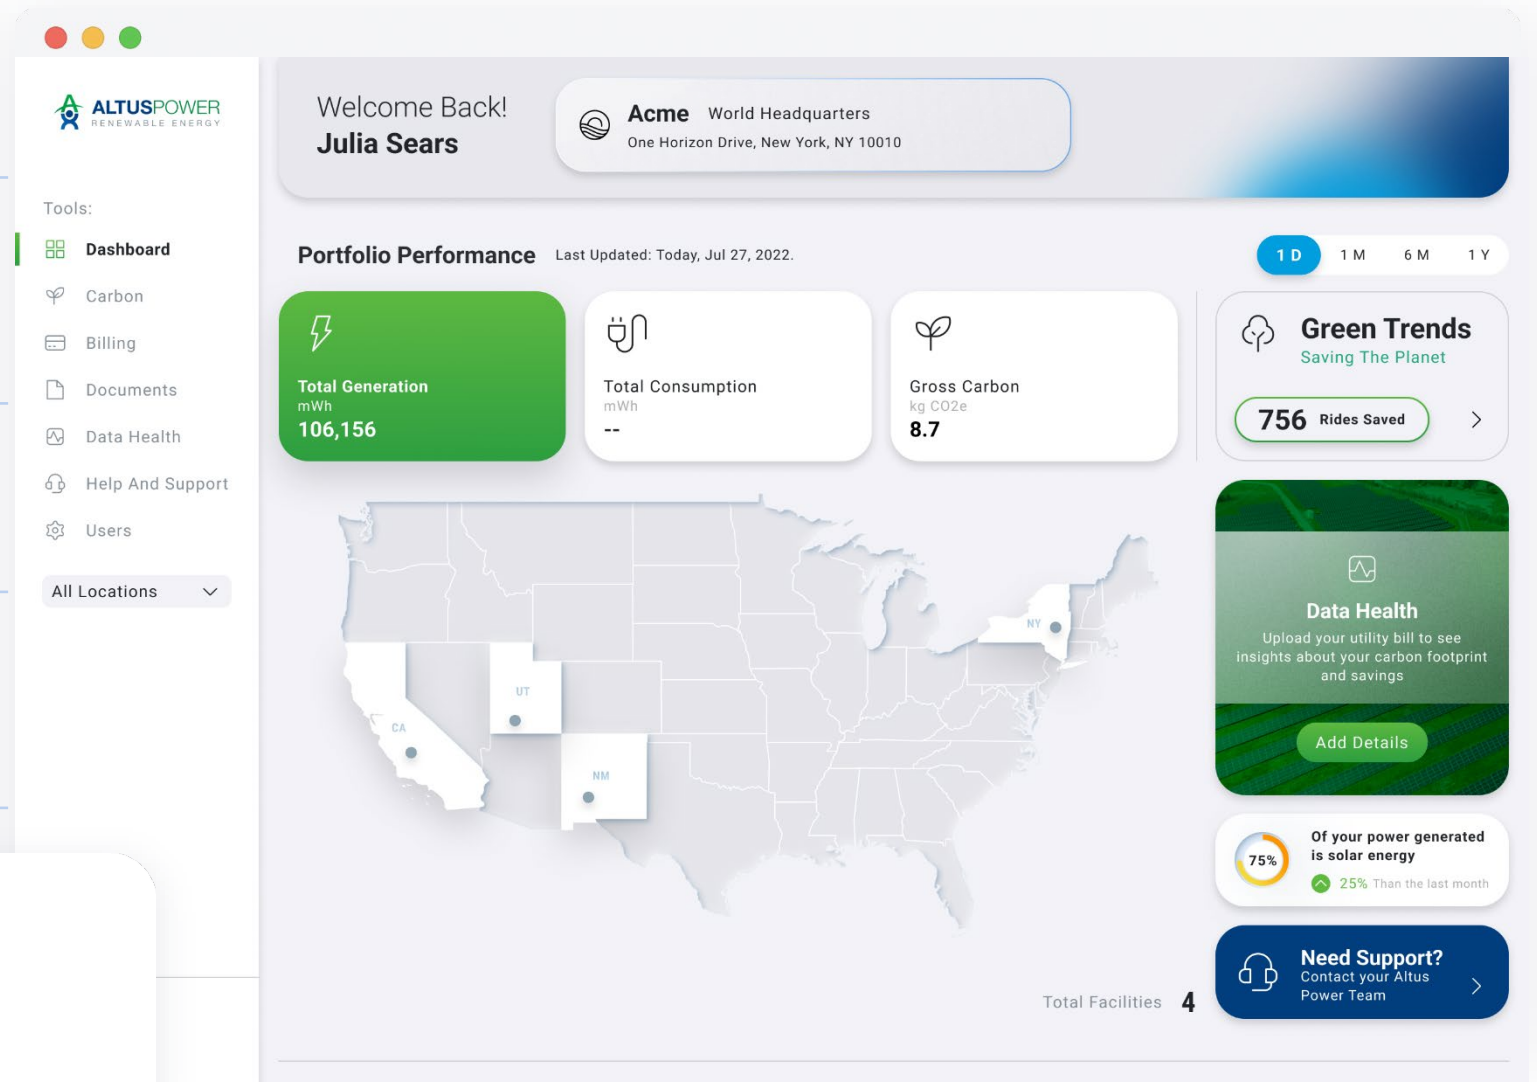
ALTUSPOWER
RENEWABLE ENERGY

Tools:

Dashboard
Carbon
Billing
Documents
Data Health
Help And Support
Users

All Locations

Welcome Back!
Julia Sears

Acme World Headquarters
One Horizon Drive, New York, NY 10010

Portfolio Performance Last Updated: Today, Jul 27, 2022.

1 D 1 M 6 M 1 Y

Total Generation
mWh
106,156

Total Consumption
mWh
--

Gross Carbon
kg CO2e
8.7

Green Trends
Saving The Planet

756 Rides Saved

CA
UT
NM
NY

Data Health
Upload your utility bill to see insights about your carbon footprint and savings

Add Details

75%
Of your power generated is solar energy
25% Than the last month

Total Facilities 4

Need Support?
Contact your Altus Power Team